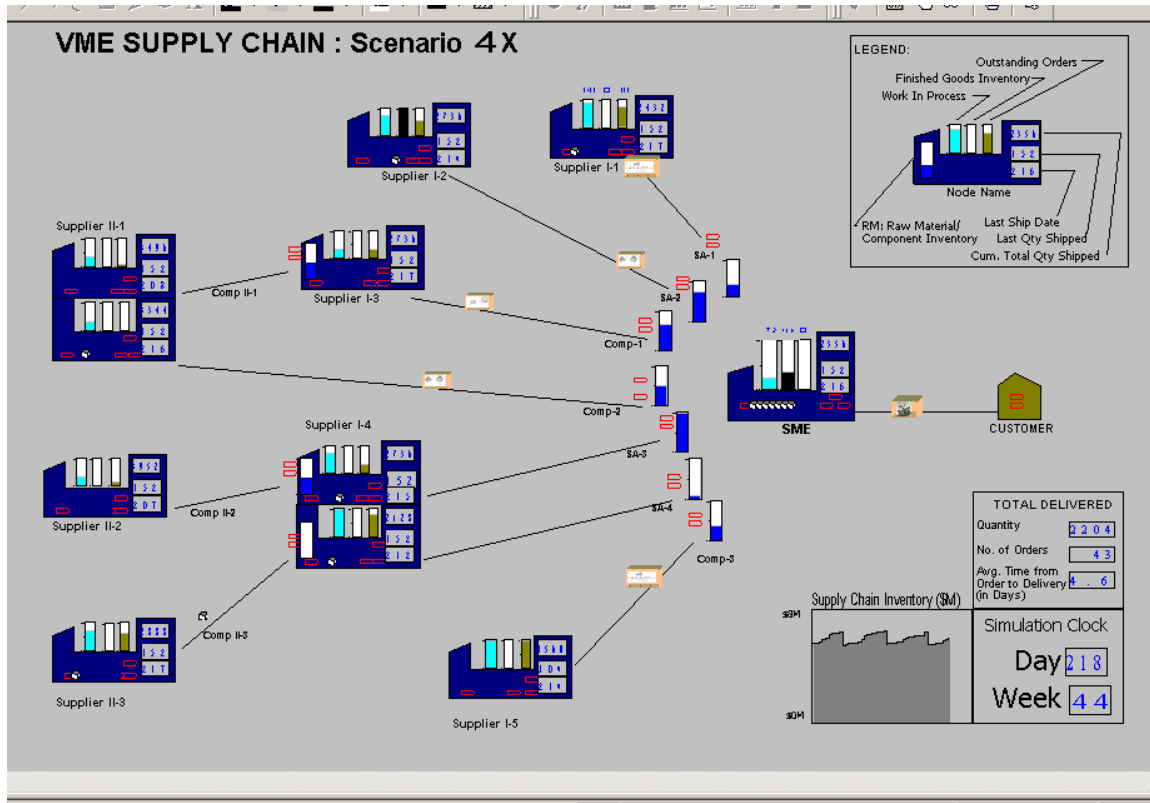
VME SUPPLY CHAIN : Scenario 4X

LEGEND:
Outstanding Orders
Finished Goods Inventory
Work In Process
Node Name
RM: Raw Material/ Component Inventory
Last Ship Date
Last Qty Shipped
Cum. Total Qty Shipped

Supplier I-2
Supplier I-1
Supplier II-1
Comp II-1
Supplier I-3
SA-1
SA-2
Comp-1
Comp-2
SME
CUSTOMER
Supplier I-4
SA-3
SA-4
Supplier II-2
Comp II-2
Comp-3
Comp II-3
Supplier II-3
Supplier I-5

TOTAL DELIVERED
Quantity 2204
No. of Orders 43
Avg. Time from Order to Delivery (in Days) 4.6

Supply Chain Inventory ($M)
$0M

Simulation Clock
Day 218
Week 44